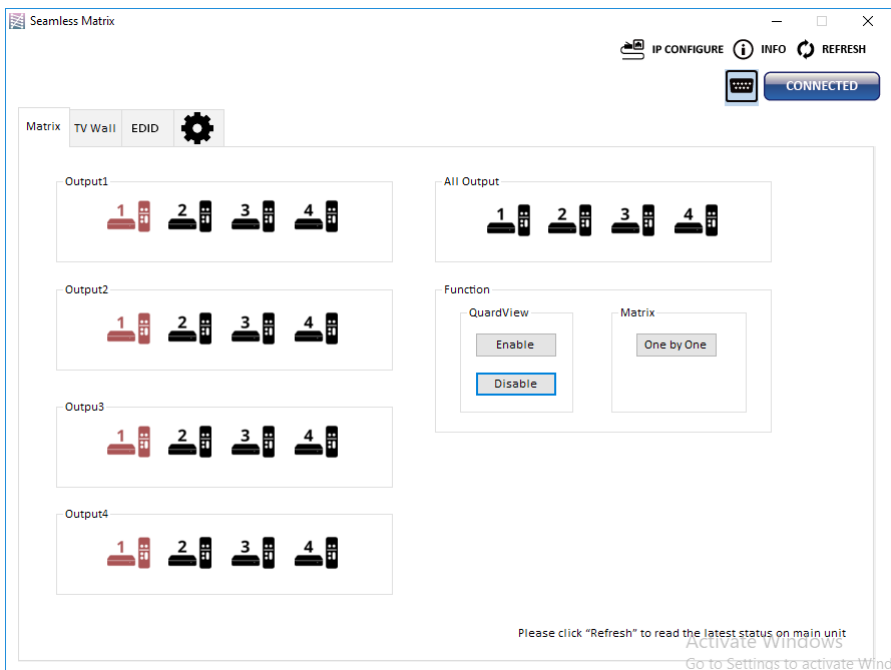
Seamless Matrix

IP CONFIGURE INFO REFRESH

CONNECTED

Matrix TV Wall EDID

Output1
1 2 3 4

Output2
1 2 3 4

Outpu3
1 2 3 4

Output4
1 2 3 4

All Output
1 2 3 4

Function
QuardView
Enable
Disable

Matrix
One by One

Please click "Refresh" to read the latest status on main unit

Activate Windows
Go to Settings to activate Wind